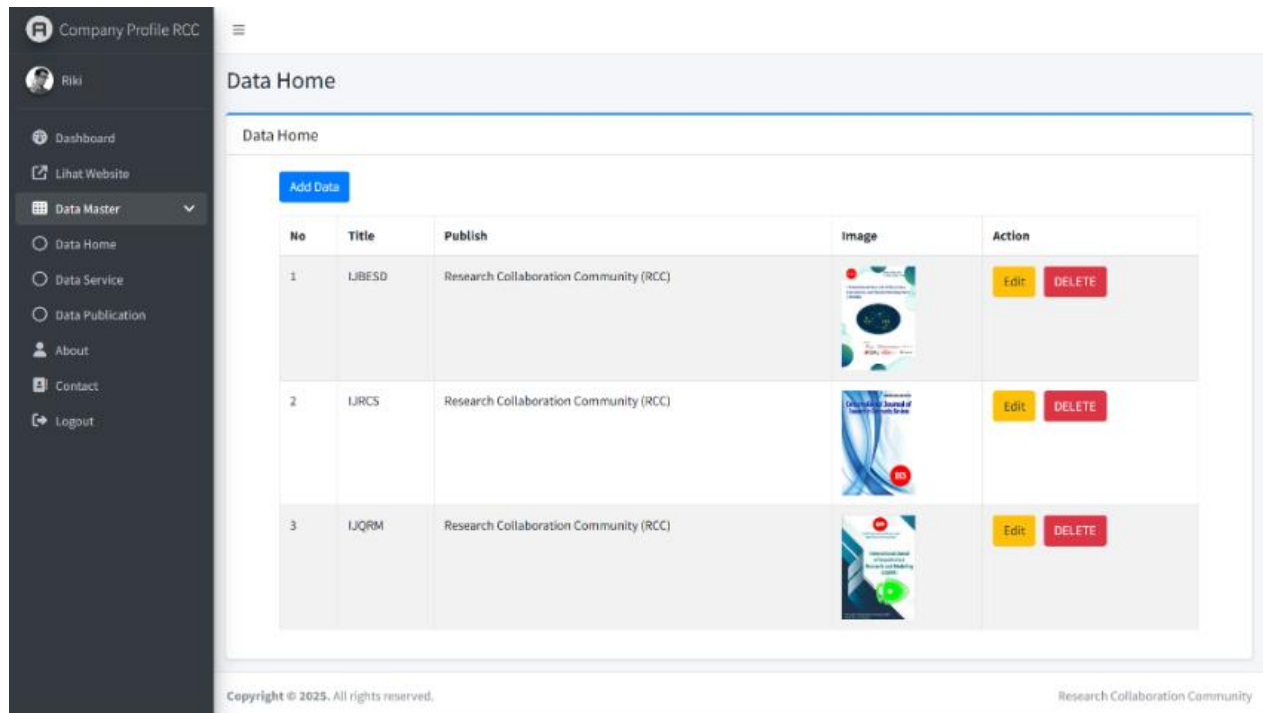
Company Profile RCC

Riki

Dashboard
Lihat Website
Data Master
Data Home
Data Service
Data Publication
About
Contact
Logout

≡

Data Home

Data Home

Add Data

| No | Title | Publish | Image | Action |
|---|---|---|---|---|
| 1 | IJBESD | Research Collaboration Community (RCC) | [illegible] | Edit DELETE |
| 2 | IJRCS | Research Collaboration Community (RCC) | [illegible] | Edit DELETE |
| 3 | IJQRM | Research Collaboration Community (RCC) | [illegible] | Edit DELETE |

Copyright © 2025. All rights reserved.

Research Collaboration Community